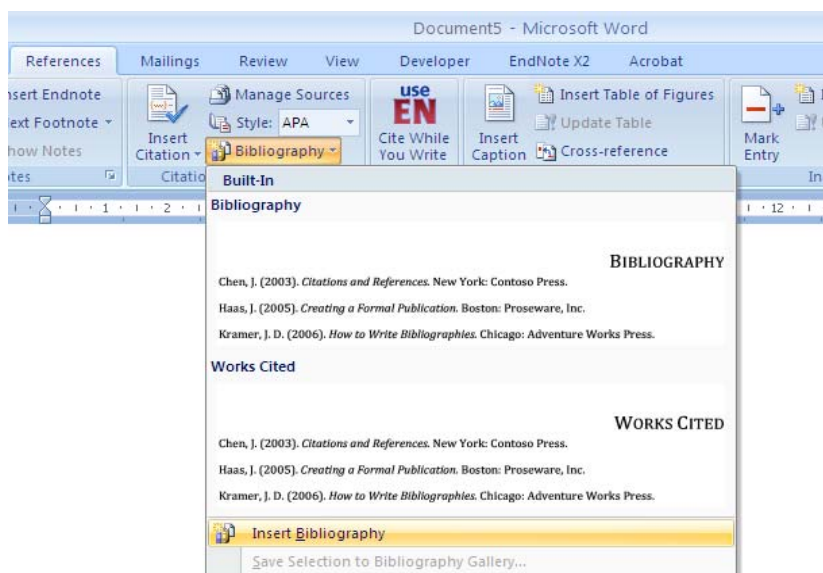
Document5 - Microsoft Word

References Mailings Review View Developer EndNote X2 Acrobat

nsert Endnote
ext Footnote
how Notes
tes

Insert Citation
Manage Sources
Style: APA
Bibliography
Citatio

use EN
Cite While You Write

Insert Caption
Insert Table of Figures
Update Table
Cross-reference

Mark Entry
In

1 · 2 · 12

Built-In

Bibliography

BIBLIOGRAPHY

Chen, J. (2003). *Citations and References.* New York: Contoso Press.

Haas, J. (2005). *Creating a Formal Publication.* Boston: Proseware, Inc.

Kramer, J. D. (2006). *How to Write Bibliographies.* Chicago: Adventure Works Press.

Works Cited

WORKS CITED

Chen, J. (2003). *Citations and References.* New York: Contoso Press.

Haas, J. (2005). *Creating a Formal Publication.* Boston: Proseware, Inc.

Kramer, J. D. (2006). *How to Write Bibliographies.* Chicago: Adventure Works Press.

Insert Bibliography

Save Selection to Bibliography Gallery...